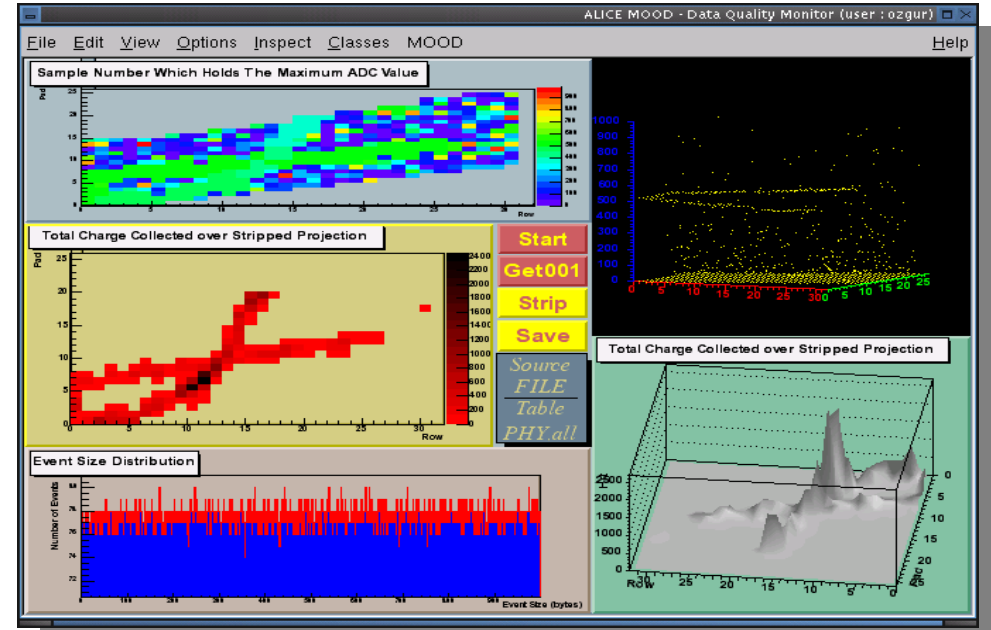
ALICE MOOD - Data Quality Monitor (user : ozgur)

File Edit View Options Inspect Classes MOOD Help

Sample Number Which Holds The Maximum ADC Value

Pad

25
20
15
10
5
0

0 5 10 15 20 25 30
Row

1000
900
800
700
600
500
400
300
200
100
0

0 5 10 15 20 25 30 0 5 10 15 20 25

Total Charge Collected over Stripped Projection

Pad

25
20
15
10
5
0

0 5 10 15 20 25 30
Row

2400
2200
2000
1800
1600
1400
1200
1000
800
600
400
200
0

Start
Get001
Strip
Save

Source
FILE
Table
PHY.all

Total Charge Collected over Stripped Projection

2500
2000
1500
1000
500
0

Row
30 25 20 15 10 5 0

0
5
10
15
20
25
Pad

Event Size Distribution

Number of Events

80
78
76
74
72

Event Size (bytes)